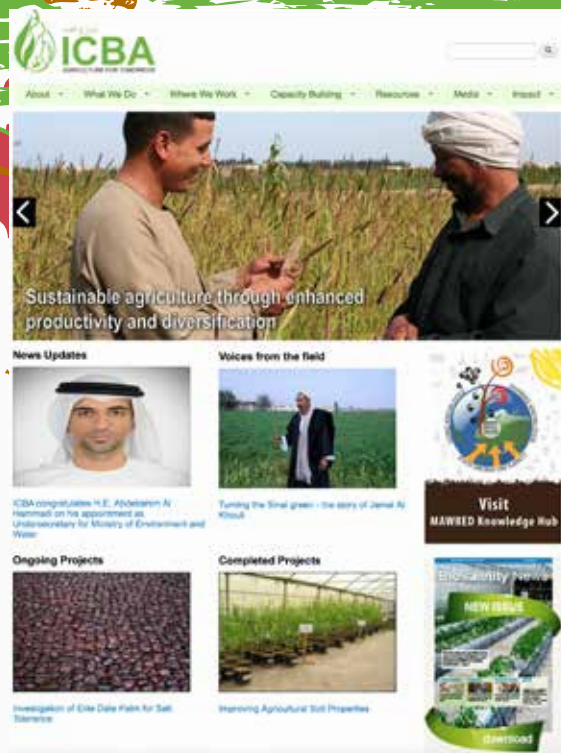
ICBA
AGRICULTURE FOR TOMORROW

About
What We Do
Where We Work
Capacity Building
Resources
Media
Impact

Sustainable agriculture through enhanced productivity and diversification

News Updates

ICBA congratulates H.E. Abdelrahim Al Hammadi on his appointment as Undersecretary for Ministry of Environment and Water

Voices from the field

Turning the Sinai green - the story of Jamal Al Khouli

Visit
MAWRED Knowledge Hub

Ongoing Projects

Investigation of Elite Date Palm for Salt Tolerance

Completed Projects

Improving Agricultural Soil Properties

Biosalinity News
NEW ISSUE
download